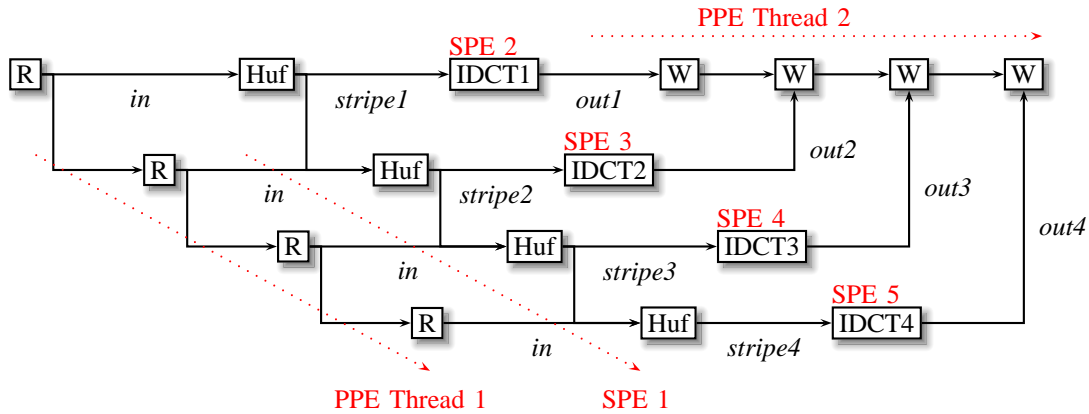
PPE Thread 2

SPE 2

R

Huf

IDCT1

W

W

W

W

in

stripe1

out1

SPE 3

R

Huf

IDCT2

out2

in

stripe2

out3

SPE 4

R

Huf

IDCT3

out4

in

stripe3

SPE 5

R

Huf

IDCT4

in

stripe4

PPE Thread 1

SPE 1